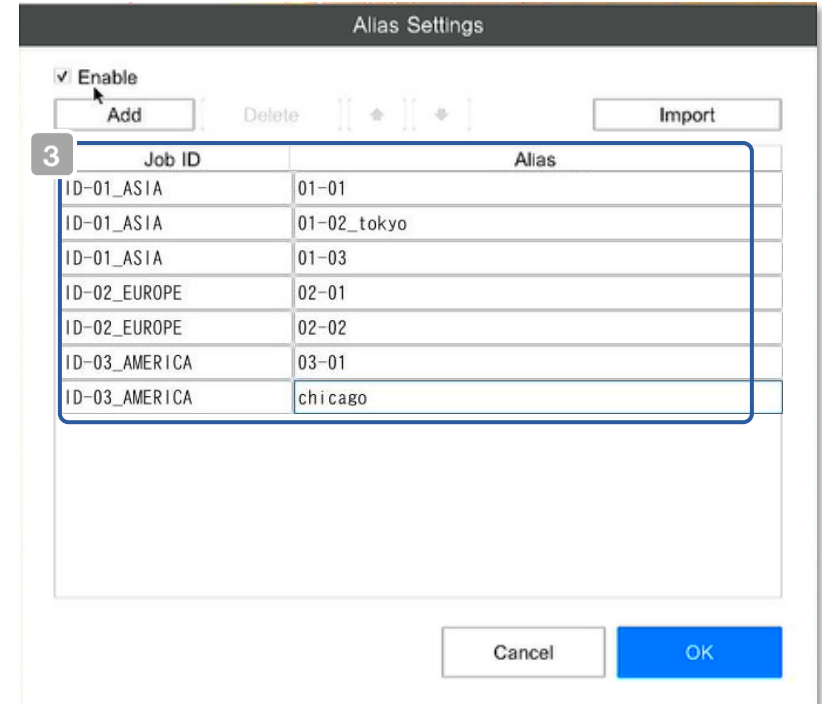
Alias Settings

✓ Enable

Add Delete Import

3

| Job ID | Alias |
|---|---|
| ID-01_ASIA | 01-01 |
| ID-01_ASIA | 01-02_tokyo |
| ID-01_ASIA | 01-03 |
| ID-02_EUROPE | 02-01 |
| ID-02_EUROPE | 02-02 |
| ID-03_AMERICA | 03-01 |
| ID-03_AMERICA | chicago |

Cancel OK